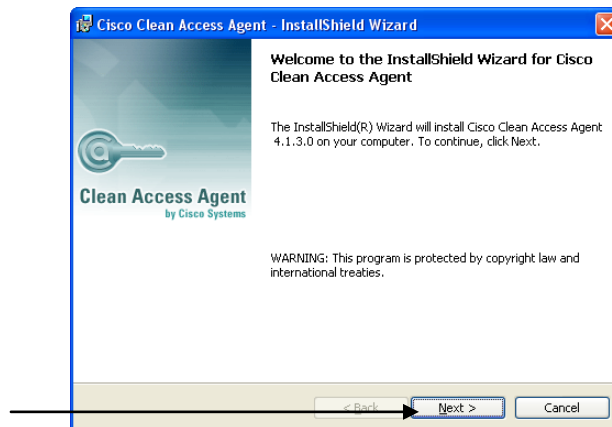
Cisco Clean Access Agent - InstallShield Wizard

Clean Access Agent
by Cisco Systems

Welcome to the InstallShield Wizard for Cisco Clean Access Agent

The InstallShield(R) Wizard will install Cisco Clean Access Agent 4.1.3.0 on your computer. To continue, click Next.

WARNING: This program is protected by copyright law and international treaties.

< Back
Next >
Cancel